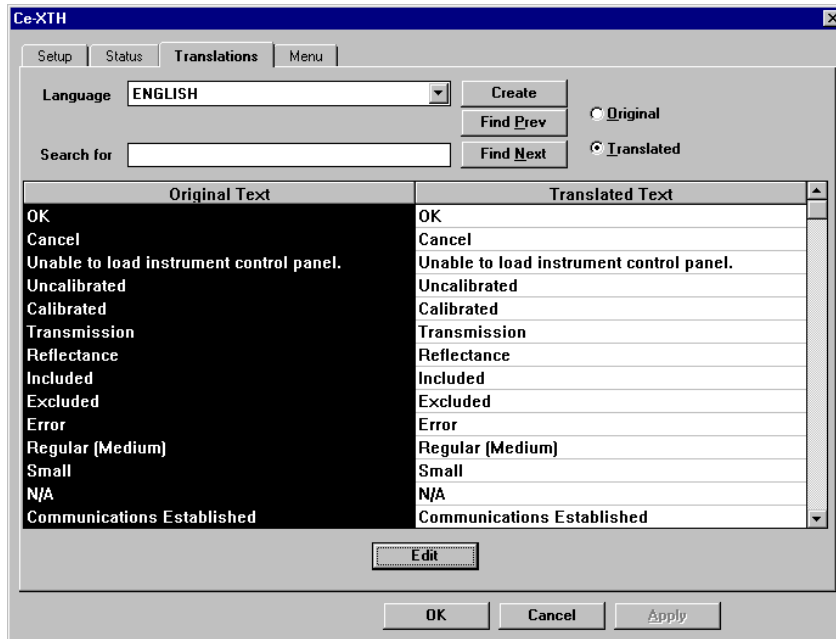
Ce-XTH

Setup | Status | Translations | Menu

Language ENGLISH

Create

Find Prev

Original

Translated

Search for

Find Next

| Original Text | Translated Text |
|---|---|
| OK | OK |
| Cancel | Cancel |
| Unable to load instrument control panel. | Unable to load instrument control panel. |
| Uncalibrated | Uncalibrated |
| Calibrated | Calibrated |
| Transmission | Transmission |
| Reflectance | Reflectance |
| Included | Included |
| Excluded | Excluded |
| Error | Error |
| Regular (Medium) | Regular (Medium) |
| Small | Small |
| N/A | N/A |
| Communications Established | Communications Established |

Edit

OK | Cancel | Apply